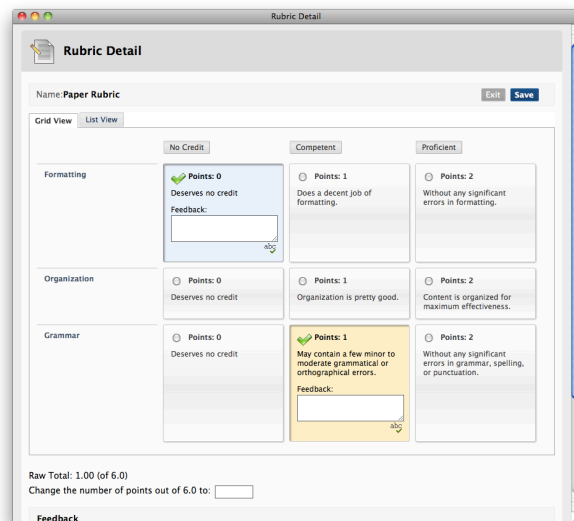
Rubric Detail

Rubric Detail

Name: Paper Rubric

Exit Save

Grid View List View

| | No Credit | Competent | Proficient |
|---|---|---|---|
| Formatting | Points: 0 Deserves no credit Feedback: abc | Points: 1 Does a decent job of formatting. | Points: 2 Without any significant errors in formatting. |
| Organization | Points: 0 Deserves no credit | Points: 1 Organization is pretty good. | Points: 2 Content is organized for maximum effectiveness. |
| Grammar | Points: 0 Deserves no credit | Points: 1 May contain a few minor to moderate grammatical or orthographical errors. Feedback: abc | Points: 2 Without any significant errors in grammar, spelling, or punctuation. |

Raw Total: 1.00 (of 6.0)

Change the number of points out of 6.0 to:

Feedback